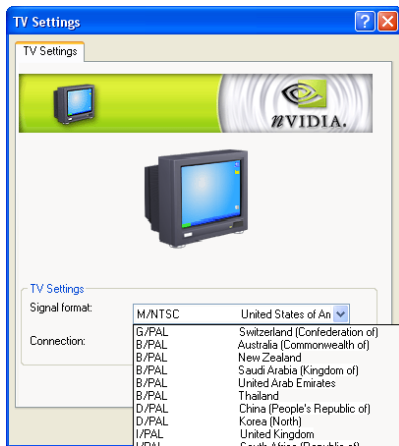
TV Settings

TV Settings

nVIDIA.

TV Settings

Signal format:

M/NTSC United States of An

Connection:

| | |
|---|---|
| G/PAL | Switzerland (Confederation of) |
| B/PAL | Australia (Commonwealth of) |
| B/PAL | New Zealand |
| B/PAL | Saudi Arabia (Kingdom of) |
| B/PAL | United Arab Emirates |
| B/PAL | Thailand |
| D/PAL | China (People's Republic of) |
| D/PAL | Korea (North) |
| I/PAL | United Kingdom |
| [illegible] | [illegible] |